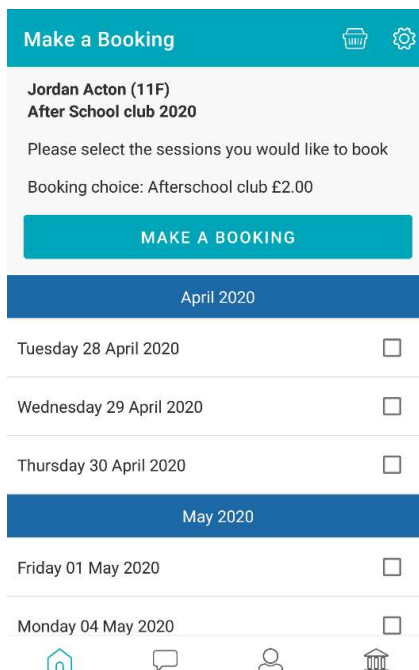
Make a Booking

Jordan Acton (11F)
After School club 2020

Please select the sessions you would like to book

Booking choice: Afterschool club £2.00

MAKE A BOOKING

April 2020

Tuesday 28 April 2020

Wednesday 29 April 2020

Thursday 30 April 2020

May 2020

Friday 01 May 2020

Monday 04 May 2020